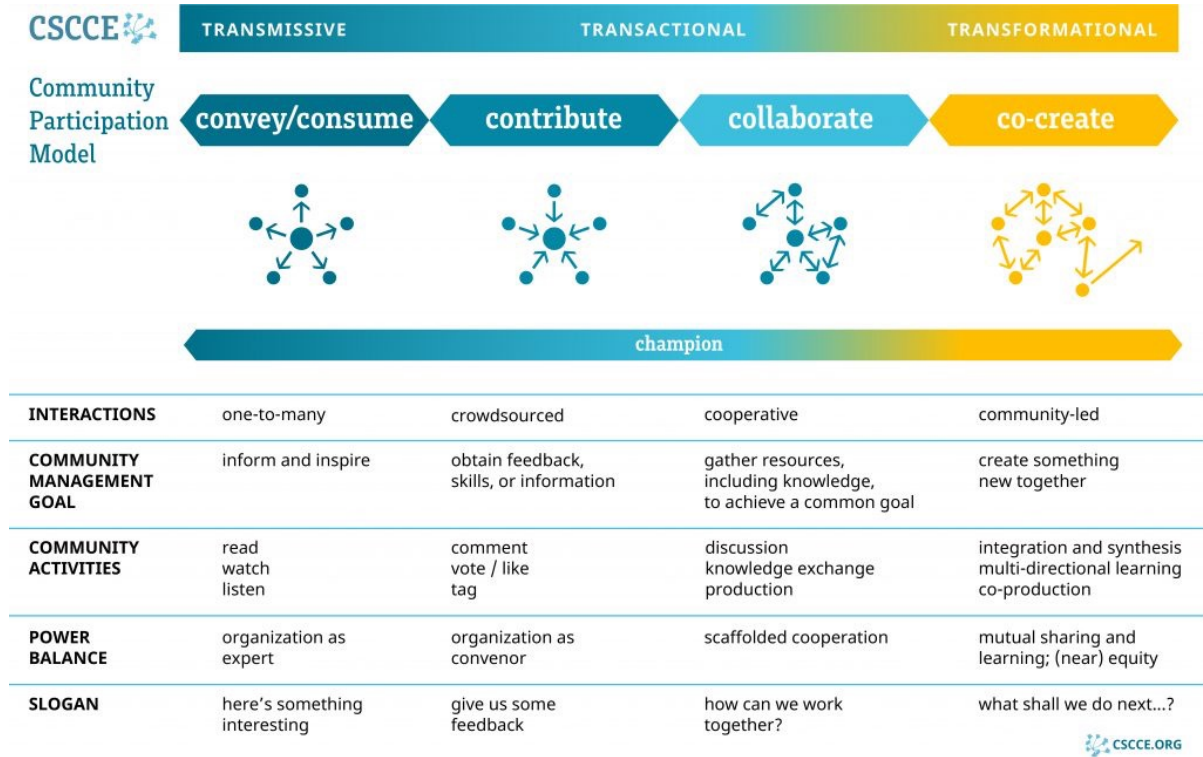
CSCCE

TRANSMISSIVE TRANSACTIONAL TRANSFORMATIONAL

Community Participation Model

convey/consume contribute collaborate co-create

champion

| | | | | |
|---|---|---|---|---|
| INTERACTIONS | one-to-many | crowdsourced | cooperative | community-led |
| COMMUNITY MANAGEMENT GOAL | inform and inspire | obtain feedback, skills, or information | gather resources, including knowledge, to achieve a common goal | create something new together |
| COMMUNITY ACTIVITIES | read watch listen | comment vote / like tag | discussion knowledge exchange production | integration and synthesis multi-directional learning co-production |
| POWER BALANCE | organization as expert | organization as convenor | scaffolded cooperation | mutual sharing and learning; (near) equity |
| SLOGAN | here's something interesting | give us some feedback | how can we work together? | what shall we do next...? |

CSCCE.ORG